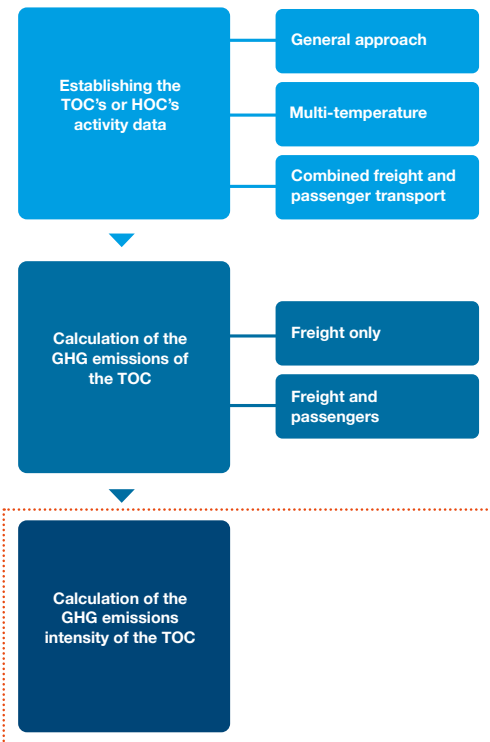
Establishing the TOC's or HOC's activity data

General approach

Multi-temperature

Combined freight and passenger transport

Calculation of the GHG emissions of the TOC

Freight only

Freight and passengers

Calculation of the GHG emissions intensity of the TOC